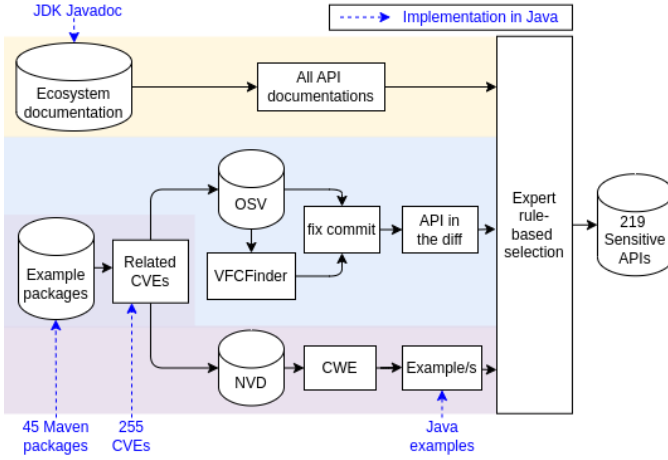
JDK Javadoc

Implementation in Java

Ecosystem documentation

All API documentations

OSV

fix commit

API in the diff

Expert rule-based selection

219 Sensitive APIs

Example packages

Related CVEs

VFCFinder

NVD

CWE

Example/s

45 Maven packages

255 CVEs

Java examples